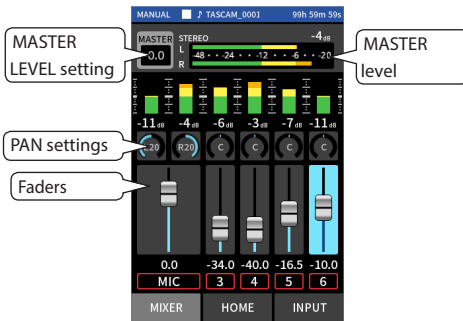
MANUAL ♪ TASCAM_0001 99h 59m 59s

MASTER LEVEL setting

MASTER 0.0

STEREO -4dB

L R -48 -24 -12 -6 -20

MASTER level

-11dB -4dB -6dB -3dB -7dB -11dB

PAN settings

L20 R20 C C C C

Faders

0.0 -34.0 -40.0 -16.5 -10.0

MIC 3 4 5 6

MIXER HOME INPUT